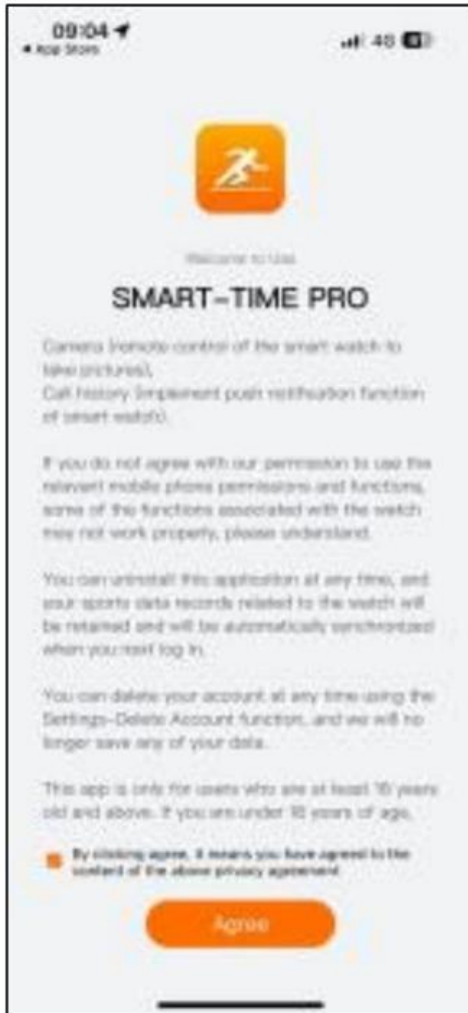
09:04
◂ App Store
4G

Welcome to Use

SMART-TIME PRO

Camera (remote control of the smart watch to take pictures),
Call history (implement push notification function of smart watch).

If you do not agree with our permission to use the relevant mobile phone permissions and functions, some of the functions associated with the watch may not work properly, please understand.

You can uninstall this application at any time, and your sports data records related to the watch will be retained and will be automatically synchronized when you next log in.

You can delete your account at any time using the Settings-Delete Account function, and we will no longer save any of your data.

This app is only for users who are at least 16 years old and above. If you are under 16 years of age,

By clicking agree, it means you have agreed to the content of the above privacy agreement

Agree